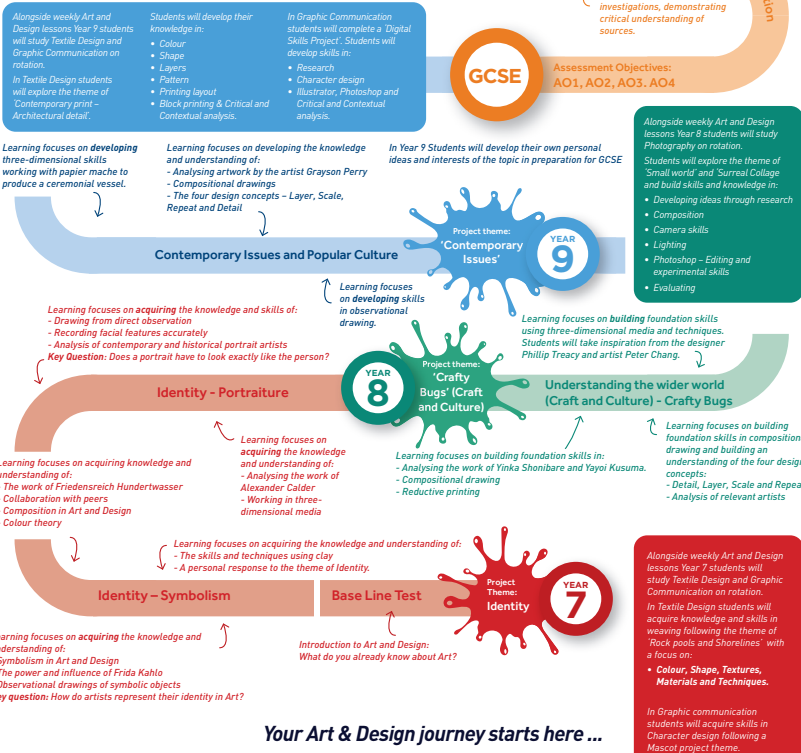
Alongside weekly Art and Design lessons Year 9 students will study Textile Design and Graphic Communication on rotation.

In Textile Design students will explore the theme of 'Contemporary print – Architectural detail'.

Students will develop their knowledge in:
- Colour
- Shape
- Layers
- Pattern
- Printing layout
- Block printing & Critical and Contextual analysis.

In Graphic Communication students will complete a 'Digital Skills Project'. Students will develop skills in:
- Research
- Character design
- Illustrator, Photoshop and Critical and Contextual analysis.

investigations, demonstrating critical understanding of sources.

ation

GCSE

Assessment Objectives:
AO1, AO2, AO3. AO4

Alongside weekly Art and Design lessons Year 8 students will study Photography on rotation.

Students will explore the theme of 'Small world' and 'Surreal Collage and build skills and knowledge in:
- Developing ideas through research
- Composition
- Camera skills
- Lighting
- Photoshop – Editing and experimental skills
- Evaluating

Learning focuses on **developing** three-dimensional skills working with papier mache to produce a ceremonial vessel.

Learning focuses on developing the knowledge and understanding of:
- Analysing artwork by the artist Grayson Perry
- Compositional drawings
- The four design concepts – Layer, Scale, Repeat and Detail

In Year 9 Students will develop their own personal ideas and interests of the topic in preparation for GCSE

Project theme:
'Contemporary Issues'

YEAR 9

Contemporary Issues and Popular Culture

Learning focuses on **developing** skills in observational drawing.

Learning focuses on **acquiring** the knowledge and skills of:
- Drawing from direct observation
- Recording facial features accurately
- Analysis of contemporary and historical portrait artists
**Key Question:** Does a portrait have to look exactly like the person?

Learning focuses on **building** foundation skills using three-dimensional media and techniques. Students will take inspiration from the designer Phillip Treacy and artist Peter Chang.

Identity - Portraiture

YEAR 8

Project theme:
'Crafty Bugs' (Craft and Culture)

Understanding the wider world (Craft and Culture) - Crafty Bugs

Learning focuses on **acquiring** the knowledge and understanding of:
- Analysing the work of Alexander Calder
- Working in three-dimensional media

Learning focuses on building foundation skills in composition, drawing and building an understanding of the four design concepts:
- Detail, Layer, Scale and Repea
- Analysis of relevant artists

Learning focuses on acquiring knowledge and understanding of:
The work of Friedensreich Hundertwasser
Collaboration with peers
Composition in Art and Design
Colour theory

Learning focuses on building foundation skills in:
- Analysing the work of Yinka Shonibare and Yayoi Kusuma.
- Compositional drawing
- Reductive printing

Learning focuses on acquiring the knowledge and understanding of:
- The skills and techniques using clay
- A personal response to the theme of Identity.

Alongside weekly Art and Design lessons Year 7 students will study Textile Design and Graphic Communication on rotation.

In Textile Design students will acquire knowledge and skills in weaving following the theme of 'Rock pools and Shorelines' with a focus on:
- **Colour, Shape, Textures, Materials and Techniques.**

In Graphic communication students will acquire skills in Character design following a Mascot project theme.

Identity – Symbolism

Base Line Test

Project Theme:
Identity

YEAR 7

Learning focuses on **acquiring** the knowledge and understanding of:
Symbolism in Art and Design
The power and influence of Frida Kahlo
Observational drawings of symbolic objects
ey question: How do artists represent their identity in Art?

Introduction to Art and Design:
What do you already know about Art?

Your Art & Design journey starts here ...